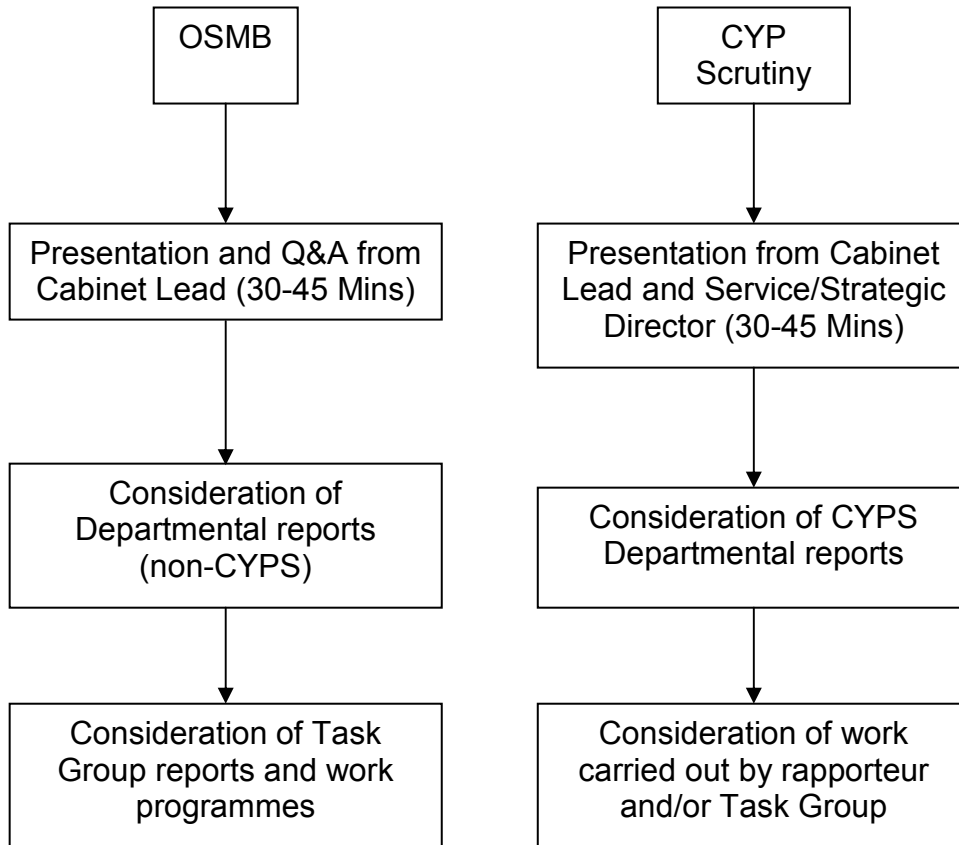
OSMB

Presentation and Q&A from Cabinet Lead (30-45 Mins)

Consideration of Departmental reports (non-CYPS)

Consideration of Task Group reports and work programmes

CYP Scrutiny

Presentation from Cabinet Lead and Service/Strategic Director (30-45 Mins)

Consideration of CYPS Departmental reports

Consideration of work carried out by rapporteur and/or Task Group